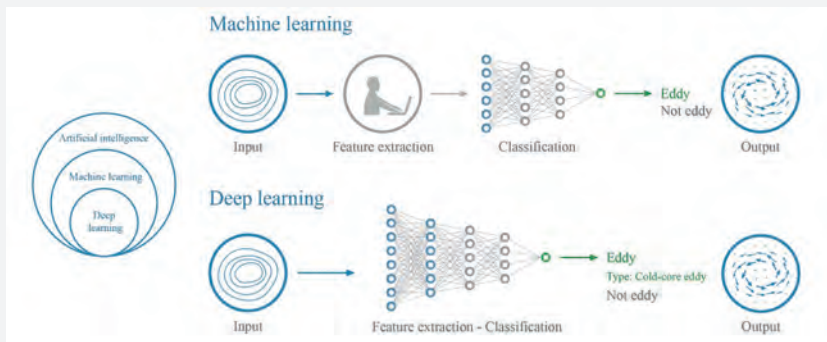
Artificial intelligence

Machine learning

Deep learning

Machine learning

Input

Feature extraction

Classification

Eddy

Not eddy

Output

Deep learning

Input

Feature extraction - Classification

Eddy

Type: Cold-core eddy

Not eddy

Output